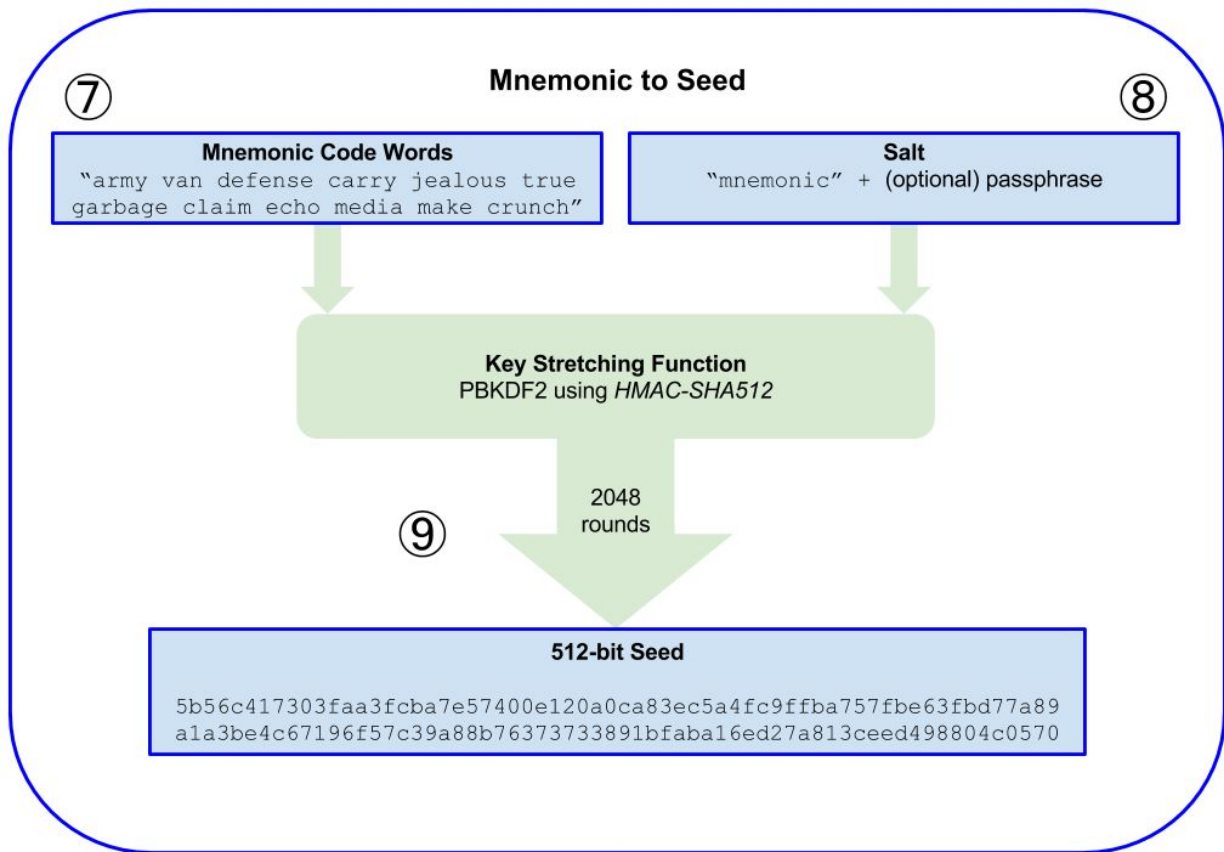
⑦

Mnemonic to Seed

⑧

Mnemonic Code Words
"army van defense carry jealous true garbage claim echo media make crunch"

Salt
"mnemonic" + (optional) passphrase

Key Stretching Function
PBKDF2 using *HMAC-SHA512*

2048 rounds

⑨

512-bit Seed

5b56c417303faa3fcba7e57400e120a0ca83ec5a4fc9ffba757fbe63fbd77a89a1a3be4c67196f57c39a88b76373733891bfaba16ed27a813ceed498804c0570